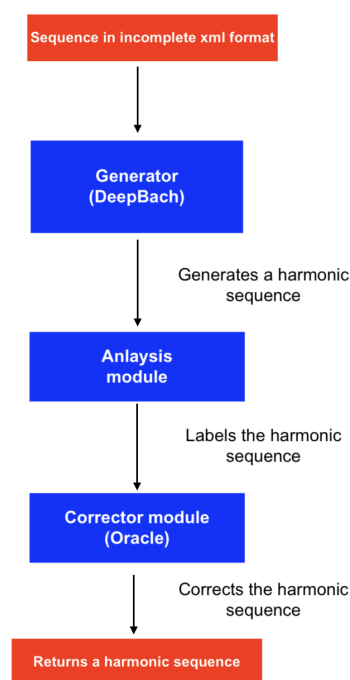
Sequence in incomplete xml format

Generator (DeepBach)

Generates a harmonic sequence

Anlaysis module

Labels the harmonic sequence

Corrector module (Oracle)

Corrects the harmonic sequence

Returns a harmonic sequence